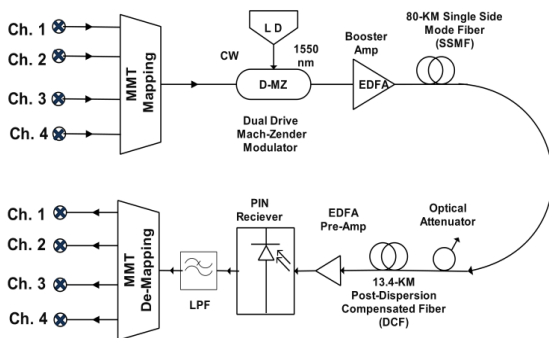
Ch. 1
Ch. 2
Ch. 3
Ch. 4

MMT Mapping

CW

L D

1550 nm

D-MZ

Dual Drive Mach-Zender Modulator

Booster Amp

EDFA

80-KM Single Side Mode Fiber (SSMF)

Ch. 1
Ch. 2
Ch. 3
Ch. 4

MMT De-Mapping

LPF

PIN Reciever

EDFA Pre-Amp

13.4-KM Post-Dispersion Compensated Fiber (DCF)

Optical Attenuator